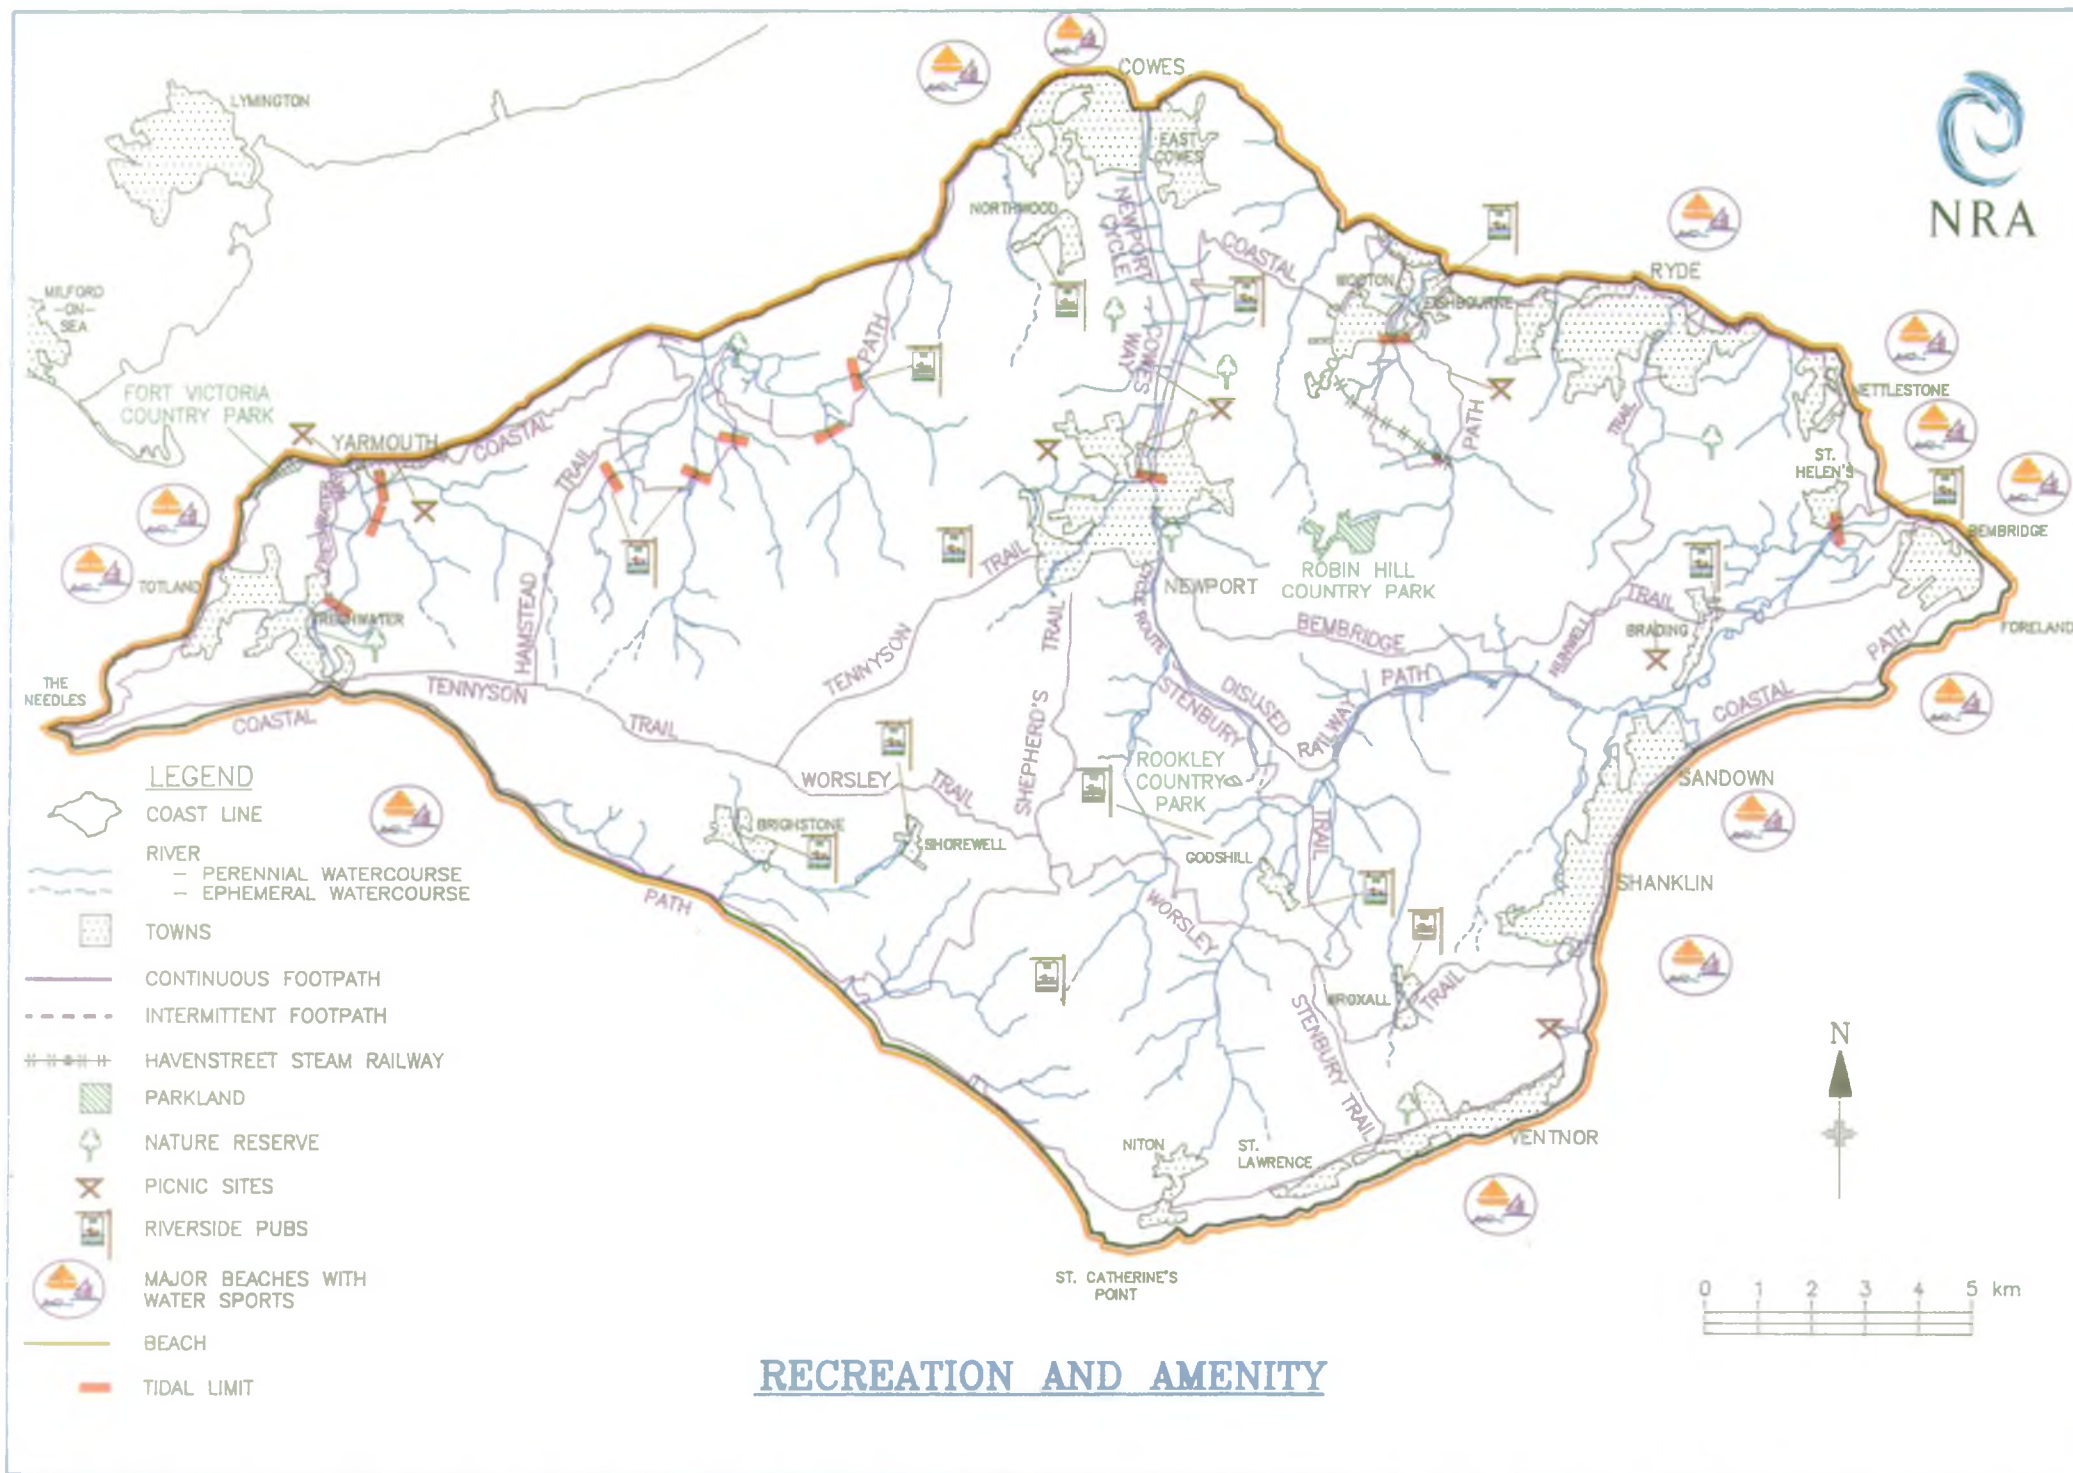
NRA

LYMINGTON

MILFORD -ON- SEA

FORT VICTORIA COUNTRY PARK

YARMOUTH

COWES

EAST COWES

NORTHWOOD

NEWPORT CYCLE WAY

COWES

COASTAL

WOOTTON

FISHBOURNE

RYDE

NETTLESTONE

ST. HELEN'S

BEMBRIDGE

FORELAND

TOTLAND

FRESHWATER

THE NEEDLES

COASTAL

PATH

TRAIL

COASTAL

HAMSTEAD

TENNYSON

TENNYSON

TRAIL

TRAIL

NEWPORT

ROBIN HILL COUNTRY PARK

BEMBRIDGE

TRAIL

PATH

BRADING

NUNWELL

TRAIL

PATH

COASTAL

PATH

SHEPHERD'S TRAIL

CYCLE ROUTE

STENBURY

DISUSED RAILWAY PATH

WORSLEY

TRAIL

ROOKLEY COUNTRY PARK

SANDOWN

SHANKLIN

BRIGHSTONE

SHORWELL

GODSHILL

TRAIL

PATH

WORSLEY

WROXALL

TRAIL

STENBURY TRAIL

VENTNOR

NITON

ST. LAWRENCE

ST. CATHERINE'S POINT

LEGEND

COAST LINE

RIVER
– PERENNIAL WATERCOURSE
– EPHEMERAL WATERCOURSE

TOWNS

CONTINUOUS FOOTPATH

INTERMITTENT FOOTPATH

HAVENSTREET STEAM RAILWAY

PARKLAND

NATURE RESERVE

PICNIC SITES

RIVERSIDE PUBS

MAJOR BEACHES WITH WATER SPORTS

BEACH

TIDAL LIMIT

N

0 1 2 3 4 5 km

RECREATION AND AMENITY